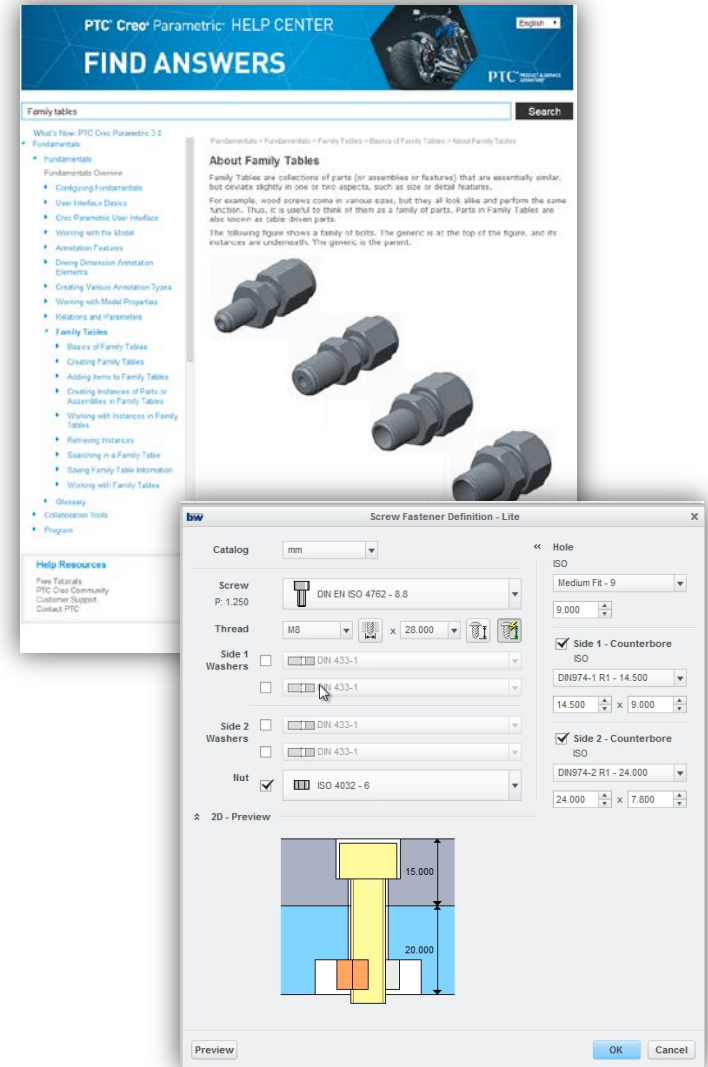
PTC® Creo® Parametric® HELP CENTER

English

FIND ANSWERS

PTC PRODUCT & SERVICE ADVANTAGE

Family tables

Search

What's New: PTC Creo Parametric 3.0
Fundamentals
Fundamentals
Fundamentals Overview
Configuring Fundamentals
User Interface Basics
Creo Parametric User Interface
Working with the Model
Annotation Features
Driving Dimension Annotation Elements
Creating Various Annotation Types
Working with Model Properties
Relations and Parameters
Family Tables
Basics of Family Tables
Creating Family Tables
Adding Items to Family Tables
Creating Instances of Parts or Assemblies in Family Tables
Working with Instances in Family Tables
Retrieving Instances
Searching in a Family Table
Saving Family Table Information
Working with Family Tables
Glossary
Collaboration Tools
Program

Help Resources
Free Tutorials
PTC Creo Community
Customer Support
Contact PTC

Fundamentals > Fundamentals > Family Tables > Basics of Family Tables > About Family Tables

About Family Tables

Family Tables are collections of parts (or assemblies or features) that are essentially similar, but deviate slightly in one or two aspects, such as size or detail features.

For example, wood screws come in various sizes, but they all look alike and perform the same function. Thus, it is useful to think of them as a family of parts. Parts in Family Tables are also known as table-driven parts.

The following figure shows a family of bolts. The generic is at the top of the figure, and its instances are underneath. The generic is the parent.

bw

Screw Fastener Definition - Lite

Catalog mm

Screw
P: 1.250
DIN EN ISO 4762 - 8.8

Thread M8 x 28.000

Side 1 Washers
DIN 433-1
DIN 433-1

Side 2 Washers
DIN 433-1
DIN 433-1

Nut
ISO 4032 - 6

2D - Preview

15.000
20.000

Hole
ISO
Medium Fit - 9
9.000

Side 1 - Counterbore
ISO
DIN974-1 R1 - 14.500
14.500 x 9.000

Side 2 - Counterbore
ISO
DIN974-2 R1 - 24.000
24.000 x 7.800

Preview

OK Cancel